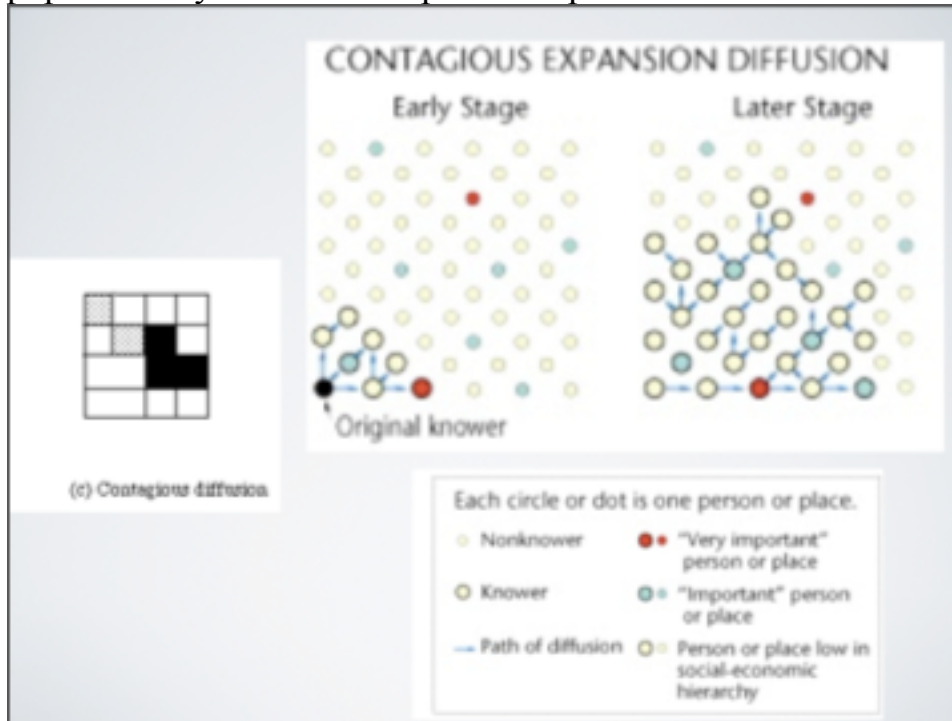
CONTAGIOUS EXPANSION DIFFUSION

Early Stage

Later Stage

Original knower

(c) Contagious diffusion

Each circle or dot is one person or place.

Nonknower

Knower

Path of diffusion

"Very important" person or place

"Important" person or place

Person or place low in social-economic hierarchy